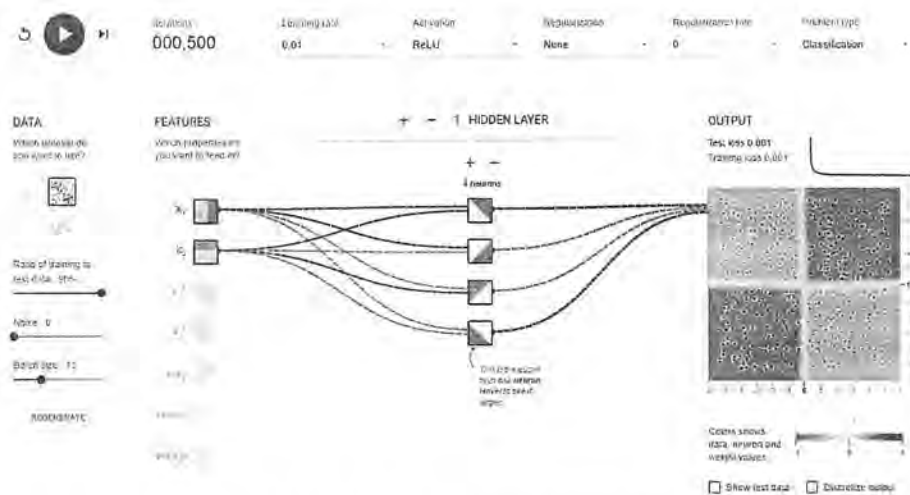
Iterations
000,500

Learning rate
0.01

Activation
ReLU

Regularization
None

Regularization rate
0

Problem type
Classification

DATA
Which dataset do you want to use?

Ratio of training to test data: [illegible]

Noise: 0

Batch size: 10

REGENERATE

FEATURES
Which properties do you want to feed in?

$X_1$

$X_2$

+ − 1 HIDDEN LAYER

+ −
4 neurons

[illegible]

OUTPUT
Test loss 0.001
Training loss 0.001

Colors shows data, neuron and weight values.

Show test data

Discretize output